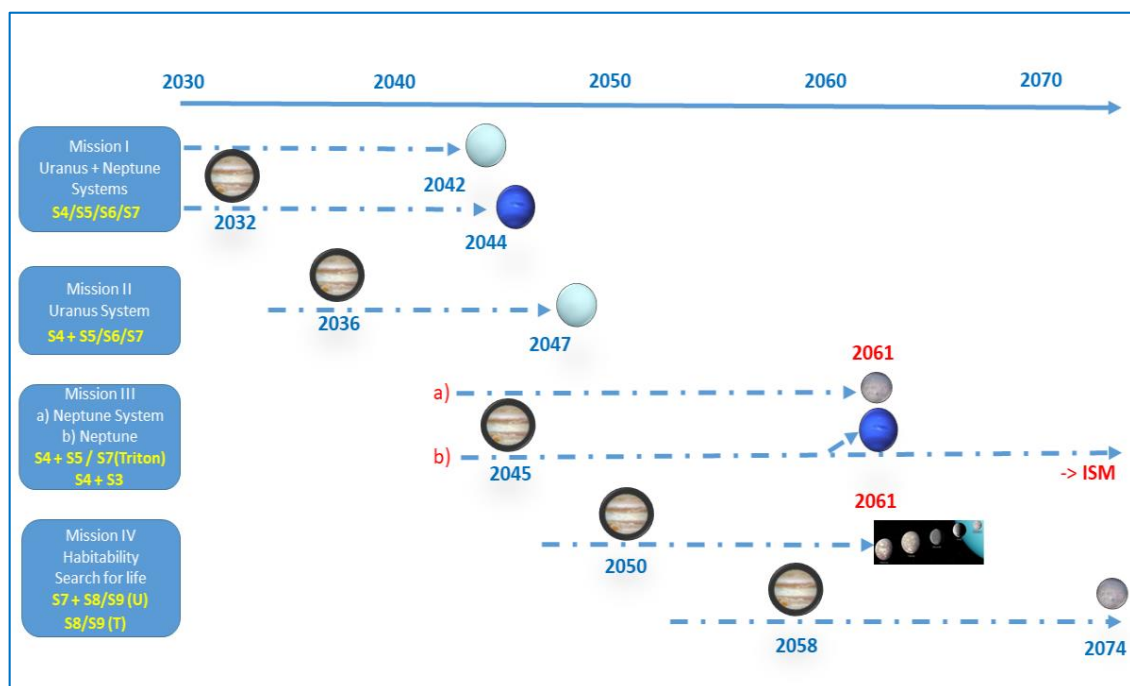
2030 2040 2050 2060 2070

Mission I
Uranus + Neptune Systems
S4/S5/S6/S7

2042
2032
2044

Mission II
Uranus System
S4 + S5/S6/S7

2036
2047

2061

Mission III
a) Neptune System
b) Neptune
S4 + S5 / S7(Triton)
S4 + S3

a)
b)
2045
-> ISM

2061

Mission IV
Habitability
Search for life
S7 + S8/S9 (U)
S8/S9 (T)

2050
2058
2074